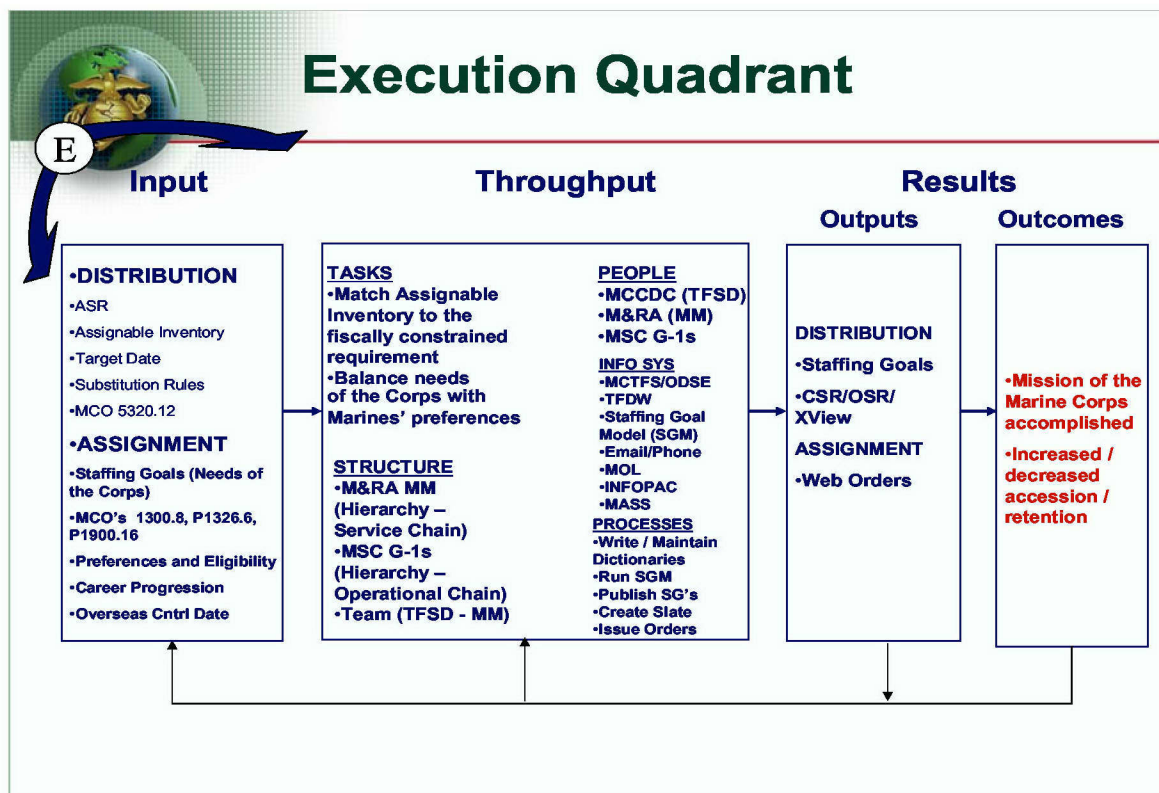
Execution Quadrant

E

Input

•DISTRIBUTION
•ASR
•Assignable Inventory
•Target Date
•Substitution Rules
•MCO 5320.12
•ASSIGNMENT
•Staffing Goals (Needs of the Corps)
•MCO's 1300.8, P1326.6, P1900.16
•Preferences and Eligibility
•Career Progression
•Overseas Cntrl Date

Throughput

TASKS
•Match Assignable Inventory to the fiscally constrained requirement
•Balance needs of the Corps with Marines' preferences

STRUCTURE
•M&RA MM (Hierarchy – Service Chain)
•MSC G-1s (Hierarchy – Operational Chain)
•Team (TFSD - MM)

PEOPLE
•MCCDC (TFSD)
•M&RA (MM)
•MSC G-1s

INFO SYS
•MCTFS/ODSE
•TFDW
•Staffing Goal Model (SGM)
•Email/Phone
•MOL
•INFOPAC
•MASS

PROCESSES
•Write / Maintain Dictionaries
•Run SGM
•Publish SG's
•Create Slate
•Issue Orders

Results

Outputs

DISTRIBUTION
•Staffing Goals
•CSR/OSR/ XView
ASSIGNMENT
•Web Orders

Outcomes

•Mission of the Marine Corps accomplished
•Increased / decreased accession / retention